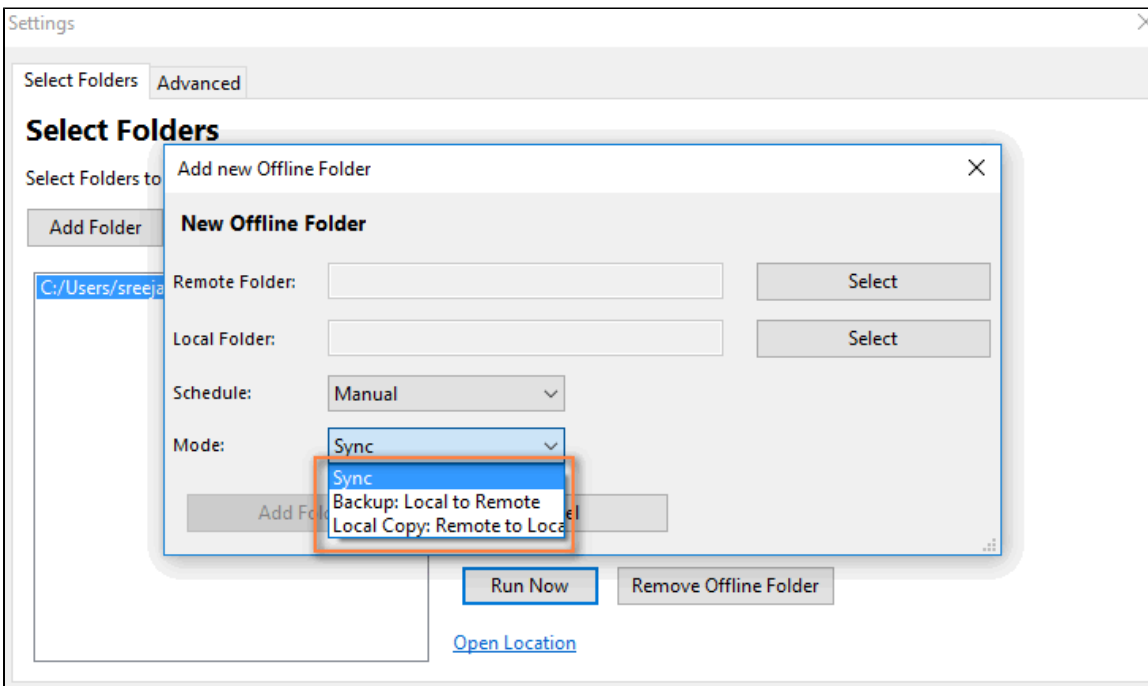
Settings

Select Folders
Advanced

Select Folders

Select Folders to

Add Folder

C:/Users/sreeja

Add new Offline Folder

New Offline Folder

Remote Folder:
Select

Local Folder:
Select

Schedule:
Manual

Mode:
Sync

Sync
Backup: Local to Remote
Local Copy: Remote to Loca

Add Fold
el

Run Now
Remove Offline Folder

Open Location